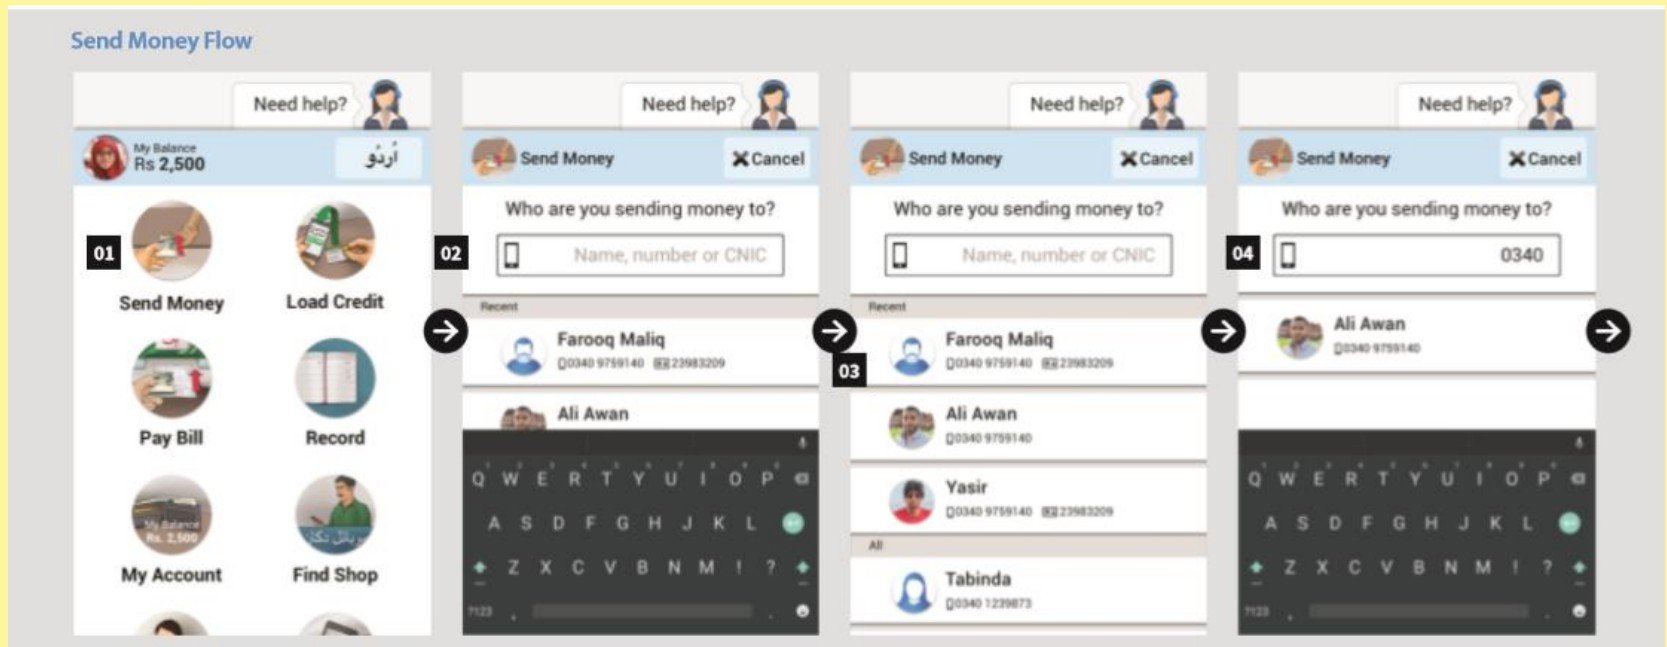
Send Money Flow

Need help?

My Balance
Rs 2,500

اُردو

01

Send Money

Load Credit

Pay Bill

Record

My Account

Find Shop

02

Need help?

Send Money

Cancel

Who are you sending money to?

Name, number or CNIC

Recent

Farooq Maliq
0340 9759140 23983209

Ali Awan

Q W E R T Y U I O P
A S D F G H J K L
Z X C V B N M ! ?
?123

Need help?

Send Money

Cancel

Who are you sending money to?

Name, number or CNIC

Recent

03

Farooq Maliq
0340 9759140 23983209

Ali Awan
0340 9759140

Yasir
0340 9759140 23983209

All

Tabinda
0340 1239873

Need help?

Send Money

Cancel

Who are you sending money to?

04

0340

Ali Awan
0340 9759140

Q W E R T Y U I O P
A S D F G H J K L
Z X C V B N M ! ?
?123